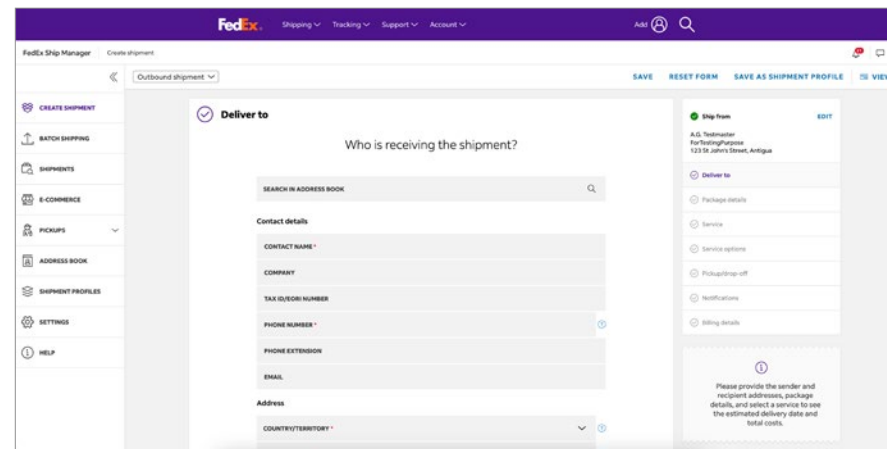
FedEx Shipping Tracking Support Account Add

FedEx Ship Manager Create shipment

Outbound shipment

SAVE RESET FORM SAVE AS SHIPMENT PROFILE VIEW

CREATE SHIPMENT
BATCH SHIPPING
SHIPMENTS
E-COMMERCE
PICKUPS
ADDRESS BOOK
SHIPMENT PROFILES
SETTINGS
HELP

Deliver to

Who is receiving the shipment?

SEARCH IN ADDRESS BOOK

Contact details

CONTACT NAME *
COMPANY
TAX ID/EORI NUMBER
PHONE NUMBER *
PHONE EXTENSION
EMAIL

Address

COUNTRY/TERRITORY *

Ship from EDIT
A.G. Testmaster
ForTestingPurpose
123 St John's Street, Antigua

Deliver to
Package details
Service
Service options
Pickup/drop-off
Notifications
Billing details

Please provide the sender and recipient addresses, package details, and select a service to see the estimated delivery date and total costs.